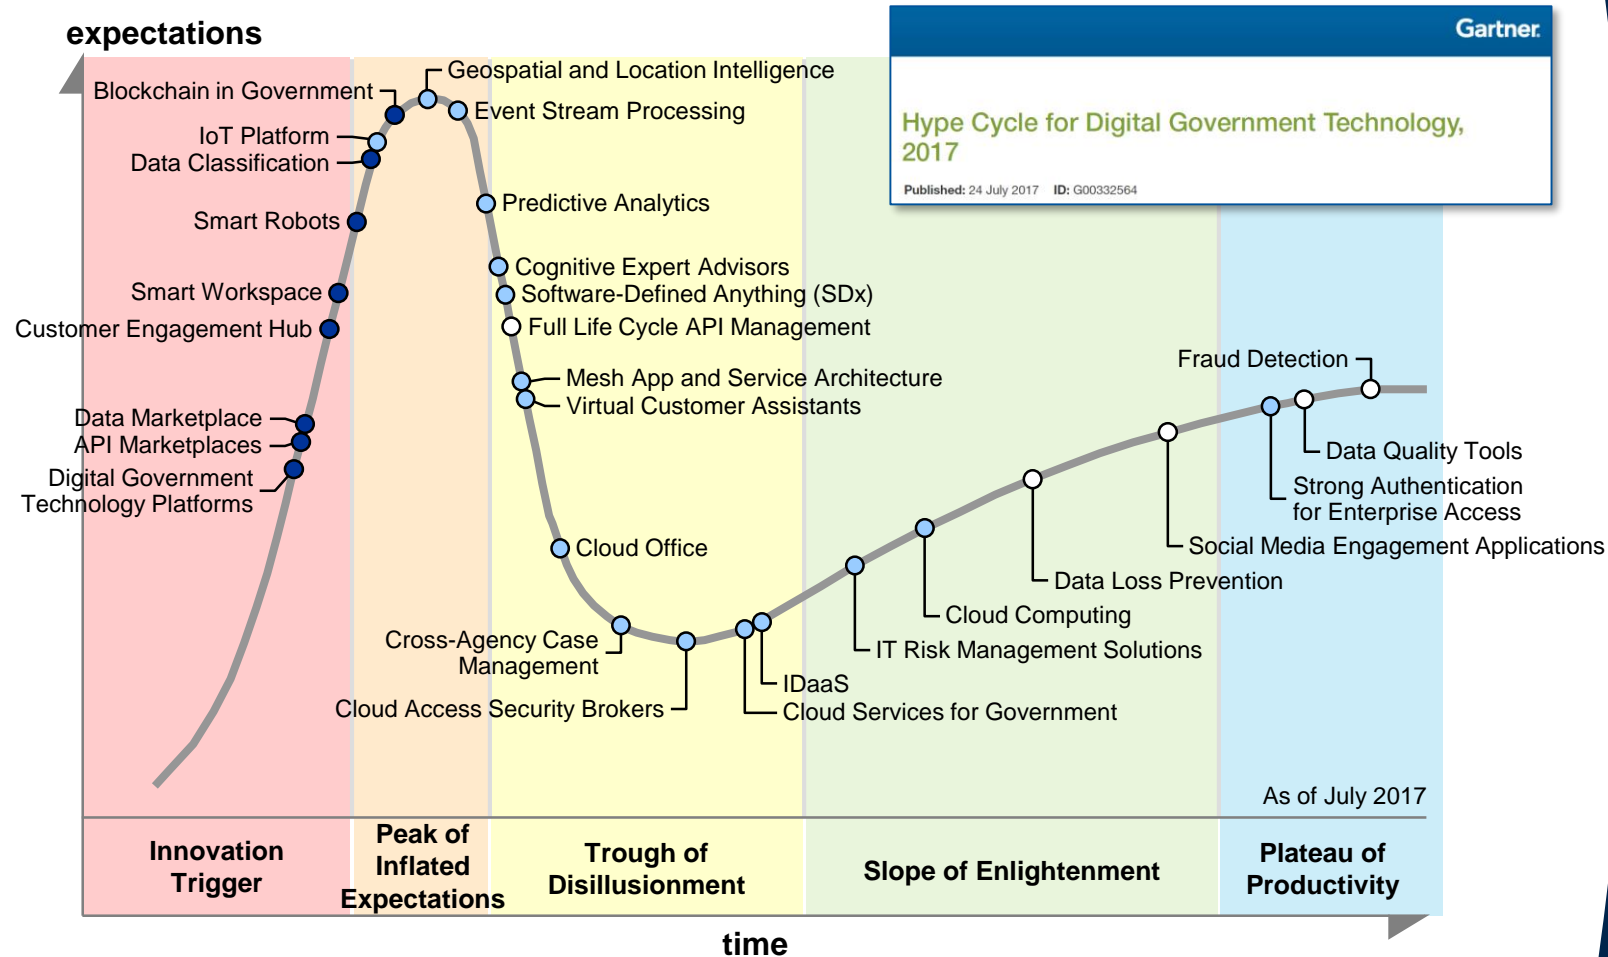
expectations

Gartner

Hype Cycle for Digital Government Technology, 2017

Published: 24 July 2017 ID: G00332564

Blockchain in Government
Geospatial and Location Intelligence
Event Stream Processing
IoT Platform
Data Classification
Smart Robots
Predictive Analytics
Cognitive Expert Advisors
Software-Defined Anything (SDx)
Smart Workspace
Customer Engagement Hub
Full Life Cycle API Management
Mesh App and Service Architecture
Virtual Customer Assistants
Fraud Detection
Data Marketplace
API Marketplaces
Digital Government Technology Platforms
Data Quality Tools
Strong Authentication for Enterprise Access
Social Media Engagement Applications
Cloud Office
Data Loss Prevention
Cloud Computing
Cross-Agency Case Management
IT Risk Management Solutions
IDaaS
Cloud Access Security Brokers
Cloud Services for Government

As of July 2017

Innovation Trigger
Peak of Inflated Expectations
Trough of Disillusionment
Slope of Enlightenment
Plateau of Productivity

time